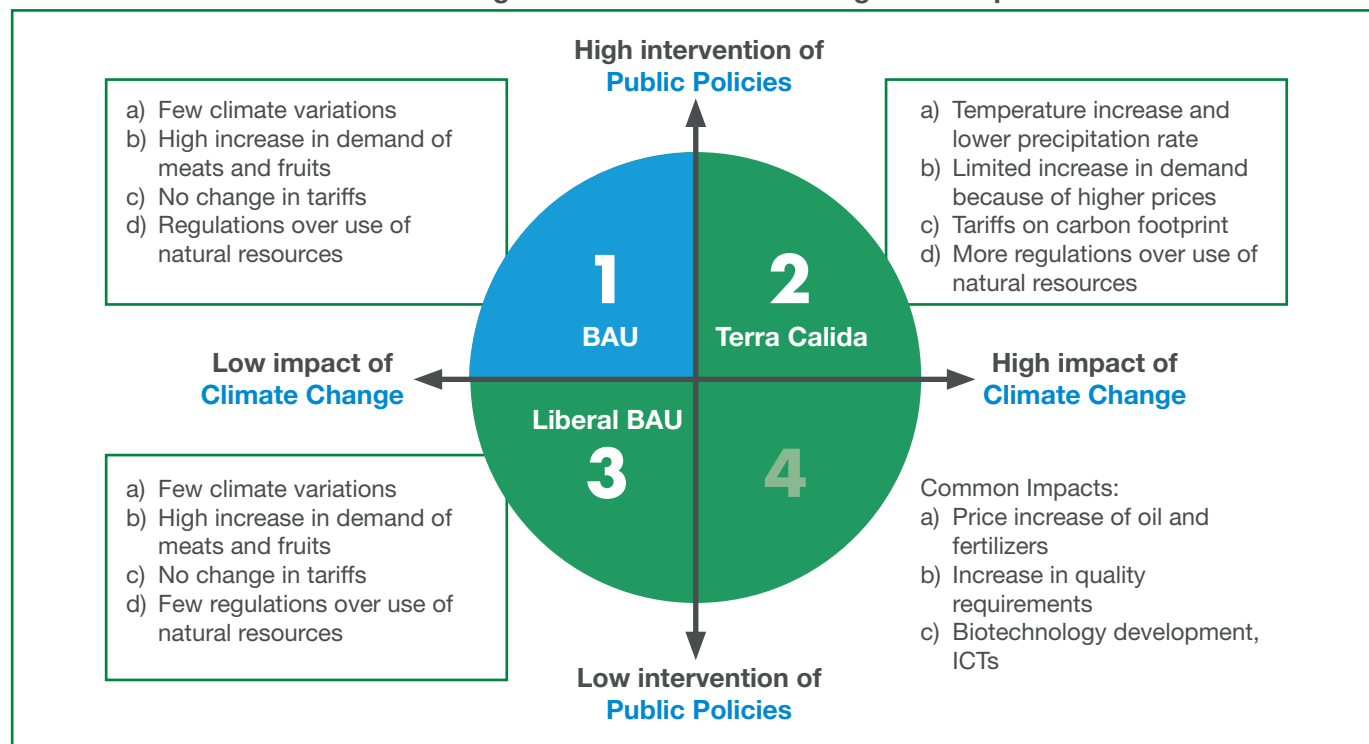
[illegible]

High intervention of Public Policies

a) Few climate variations
b) High increase in demand of meats and fruits
c) No change in tariffs
d) Regulations over use of natural resources

a) Temperature increase and lower precipitation rate
b) Limited increase in demand because of higher prices
c) Tariffs on carbon footprint
d) More regulations over use of natural resources

1
BAU

2
Terra Calida

Low impact of Climate Change

High impact of Climate Change

Liberal BAU
3

4

a) Few climate variations
b) High increase in demand of meats and fruits
c) No change in tariffs
d) Few regulations over use of natural resources

Common Impacts:
a) Price increase of oil and fertilizers
b) Increase in quality requirements
c) Biotechnology development, ICTs

Low intervention of Public Policies